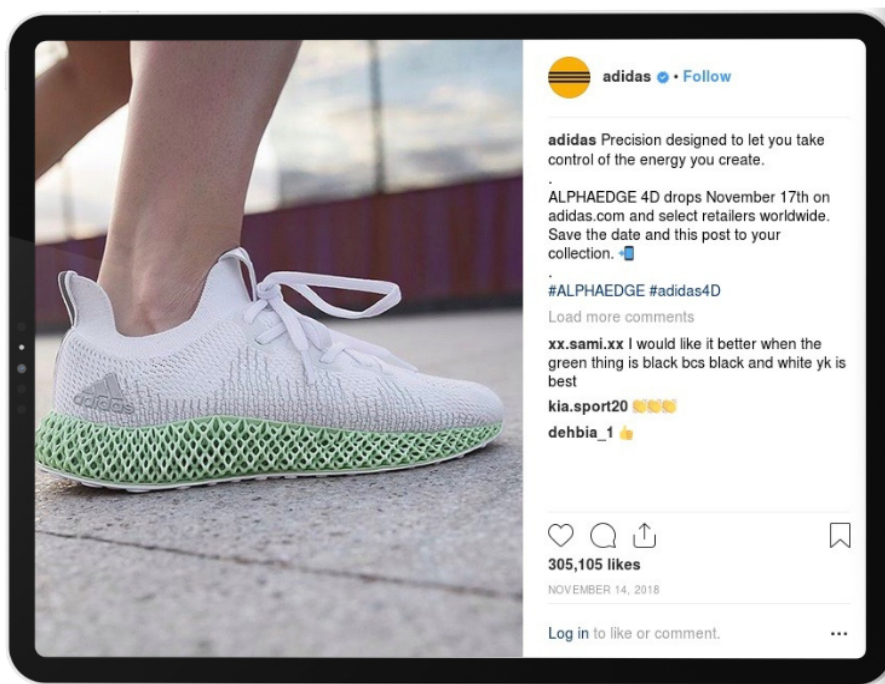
adidas • Follow

adidas Precision designed to let you take control of the energy you create.
.
ALPHAEDGE 4D drops November 17th on adidas.com and select retailers worldwide. Save the date and this post to your collection. 📲
.
#ALPHAEDGE #adidas4D

Load more comments

xx.sami.xx I would like it better when the green thing is black bcs black and white yk is best

kia.sport20 👏👏👏

dehbia_1 👍

305,105 likes

NOVEMBER 14, 2018

Log in to like or comment.

adidas